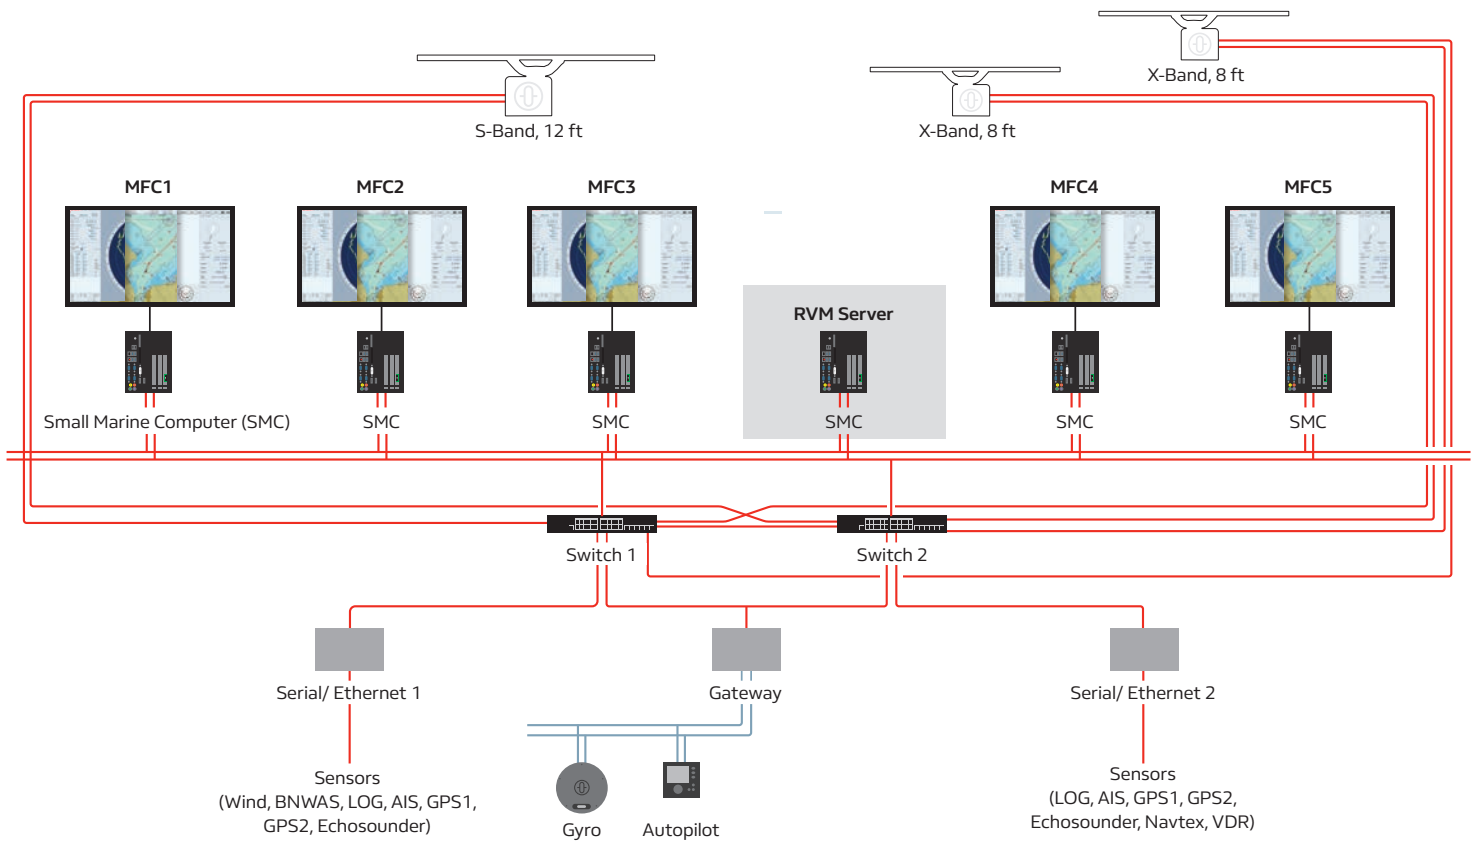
X-Band, 8 ft

S-Band, 12 ft

X-Band, 8 ft

MFC1

MFC2

MFC3

MFC4

MFC5

RVM Server

Small Marine Computer (SMC)

SMC

SMC

SMC

SMC

SMC

Switch 1

Switch 2

Serial/ Ethernet 1

Gateway

Serial/ Ethernet 2

Sensors
(Wind, BNWAS, LOG, AIS, GPS1, GPS2, Echosounder)

Gyro

Autopilot

Sensors
(LOG, AIS, GPS1, GPS2, Echosounder, Navtex, VDR)